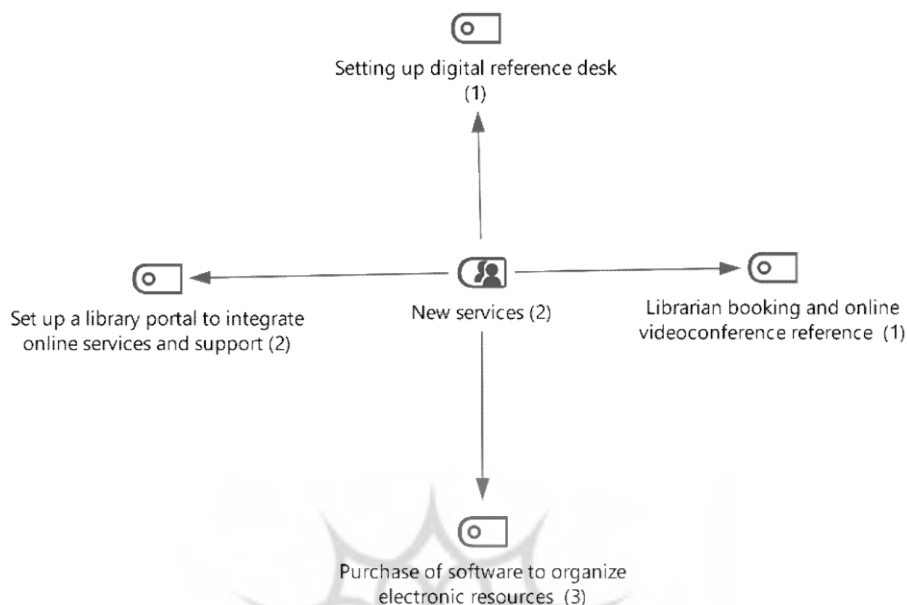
Setting up digital reference desk
(1)

Set up a library portal to integrate online services and support (2)

New services (2)

Librarian booking and online videoconference reference (1)

Purchase of software to organize electronic resources (3)